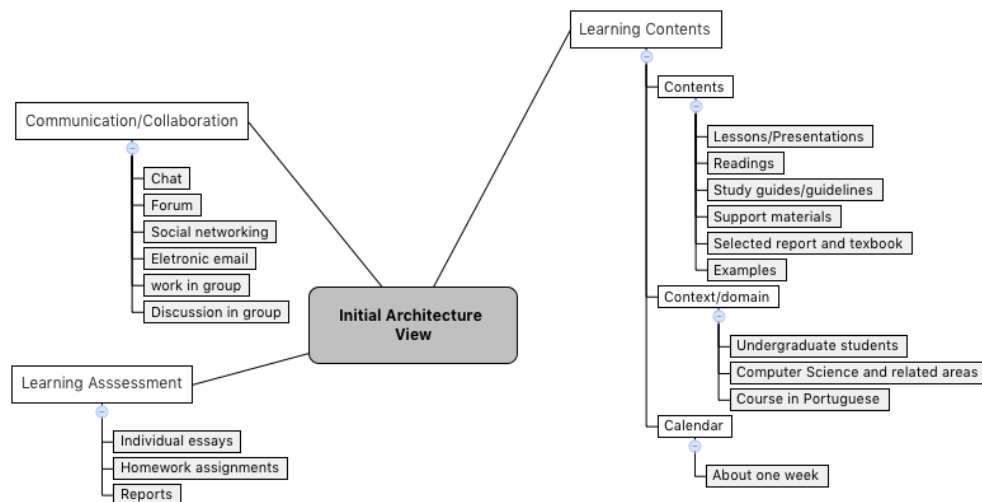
Initial Architecture View

Communication/Collaboration
Chat
Forum
Social networking
Eletronic email
work in group
Discussion in group

Learning Asssessment
Individual essays
Homework assignments
Reports

Learning Contents
Contents
Lessons/Presentations
Readings
Study guides/guidelines
Support materials
Selected report and texbook
Examples
Context/domain
Undergraduate students
Computer Science and related areas
Course in Portuguese
Calendar
About one week